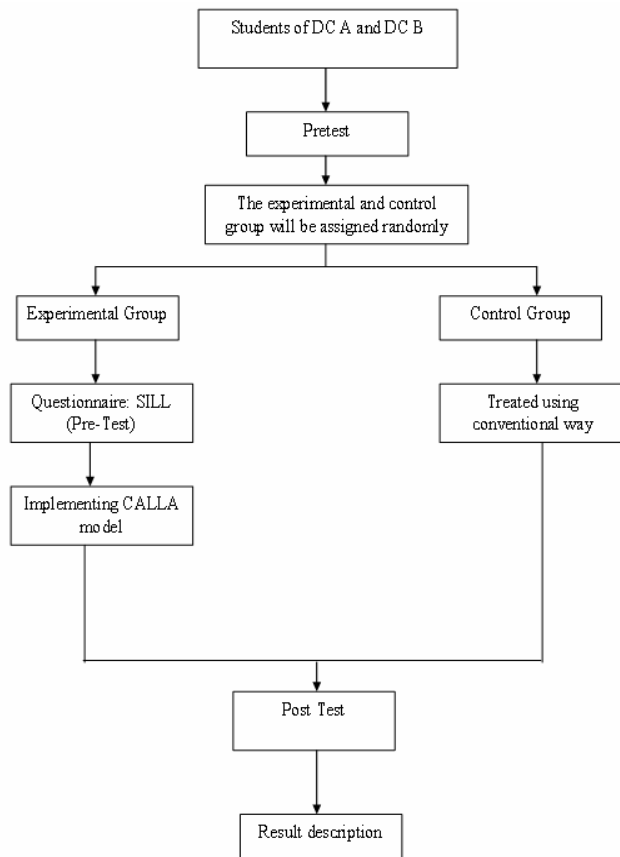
Students of DC A and DC B

Pretest

The experimental and control group will be assigned randomly

Experimental Group

Control Group

Questionnaire: SILL (Pre-Test)

Treated using conventional way

Implementing CALLA model

Post Test

Result description